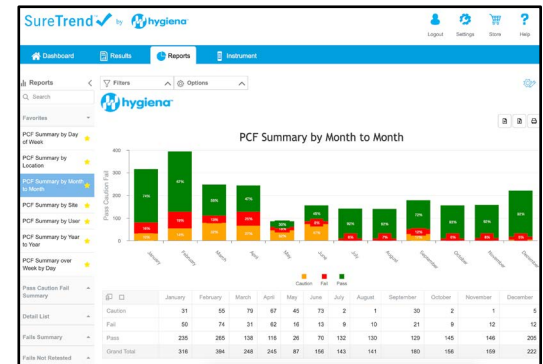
SureTrend by hygiena

Logout Settings Store Help

Dashboard Results Reports Instrument

Reports

Search

Favorites

PCF Summary by Day of Week

PCF Summary by Location

PCF Summary by Month to Month

PCF Summary by Site

PCF Summary by User

PCF Summary by Year to Year

PCF Summary over Week by Day

Pass Caution Fail Summary

Detail List

Fails Summary

Fails Not Retested

Filters

Options

hygiena

PCF Summary by Month to Month

Pass Caution Fail

400

300

200

100

0

74%

10%

16%

67%

January

February

March

April

May

June

July

August

September

October

November

December

Caution Fail Pass

| | January | February | March | April | May | June | July | August | September | October | November | December |
|---|---|---|---|---|---|---|---|---|---|---|---|---|
| Caution | 31 | 55 | 79 | 67 | 45 | 73 | 2 | 1 | 30 | 2 | 1 | 5 |
| Fail | 50 | 74 | 31 | 62 | 16 | 13 | 9 | 10 | 21 | 9 | 12 | 12 |
| Pass | 235 | 265 | 138 | 116 | 26 | 70 | 132 | 130 | 129 | 145 | 146 | 205 |
| Grand Total | 316 | 394 | 248 | 245 | 87 | 156 | 143 | 141 | 180 | 156 | 159 | 222 |